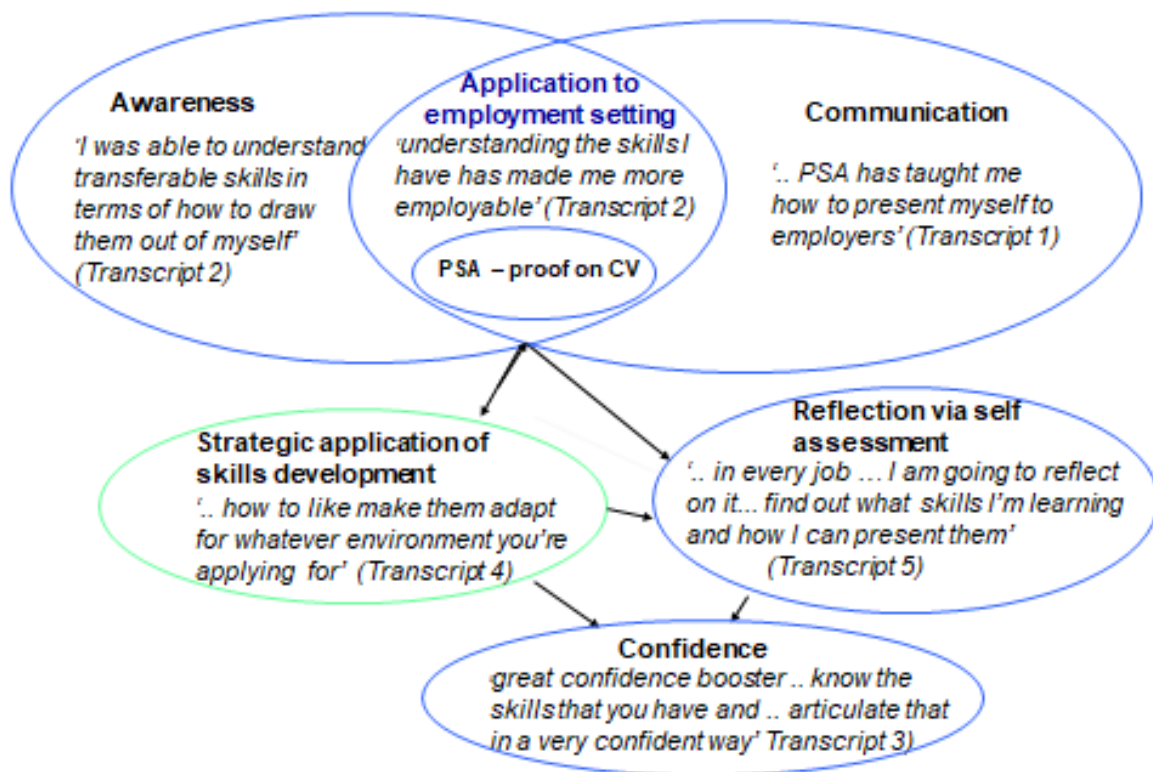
Awareness

'I was able to understand transferable skills in terms of how to draw them out of myself' (Transcript 2)

Application to employment setting

'understanding the skills I have has made me more employable' (Transcript 2)

PSA – proof on CV

Communication

'.. PSA has taught me how to present myself to employers' (Transcript 1)

Strategic application of skills development

'.. how to like make them adapt for whatever environment you're applying for' (Transcript 4)

Reflection via self assessment

'.. in every job … I am going to reflect on it... find out what skills I'm learning and how I can present them' (Transcript 5)

Confidence

great confidence booster .. know the skills that you have and .. articulate that in a very confident way' Transcript 3)